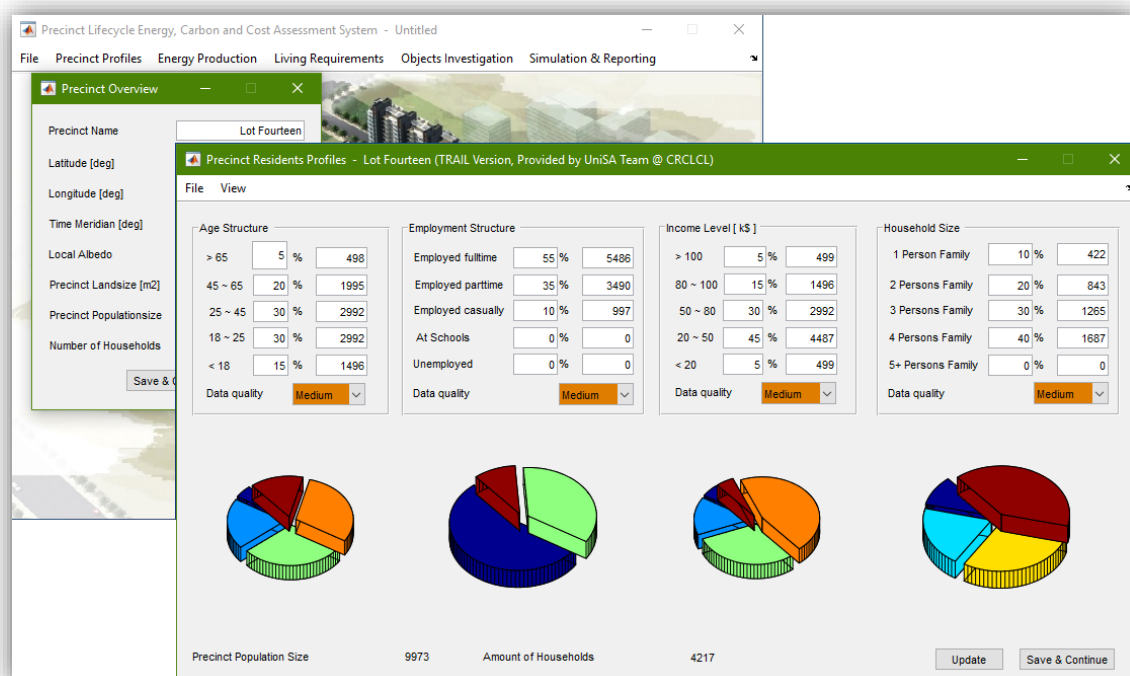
Precinct Lifecycle Energy, Carbon and Cost Assessment System - Untitled

File Precinct Profiles Energy Production Living Requirements Objects Investigation Simulation & Reporting

Precinct Overview

Precinct Name Lot Fourteen

Latitude [deg]

Longitude [deg]

Time Meridian [deg]

Local Albedo

Precinct Landsize [m2]

Precinct Populationsize

Number of Households

Save & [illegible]

Precinct Residents Profiles - Lot Fourteen (TRAIL Version, Provided by UniSA Team @ CRCLCL)

File View

Age Structure

| | | | |
|---|---|---|---|
| > 65 | 5 | % | 498 |
| 45 ~ 65 | 20 | % | 1995 |
| 25 ~ 45 | 30 | % | 2992 |
| 18 ~ 25 | 30 | % | 2992 |
| < 18 | 15 | % | 1496 |

Data quality Medium

Employment Structure

| | | | |
|---|---|---|---|
| Employed fulltime | 55 | % | 5486 |
| Employed parttime | 35 | % | 3490 |
| Employed casually | 10 | % | 997 |
| At Schools | 0 | % | 0 |
| Unemployed | 0 | % | 0 |

Data quality Medium

Income Level [ k$ ]

| | | | |
|---|---|---|---|
| > 100 | 5 | % | 499 |
| 80 ~ 100 | 15 | % | 1496 |
| 50 ~ 80 | 30 | % | 2992 |
| 20 ~ 50 | 45 | % | 4487 |
| < 20 | 5 | % | 499 |

Data quality Medium

Household Size

| | | | |
|---|---|---|---|
| 1 Person Family | 10 | % | 422 |
| 2 Persons Family | 20 | % | 843 |
| 3 Persons Family | 30 | % | 1265 |
| 4 Persons Family | 40 | % | 1687 |
| 5+ Persons Family | 0 | % | 0 |

Data quality Medium

Precinct Population Size 9973 Amount of Households 4217

Update Save & Continue